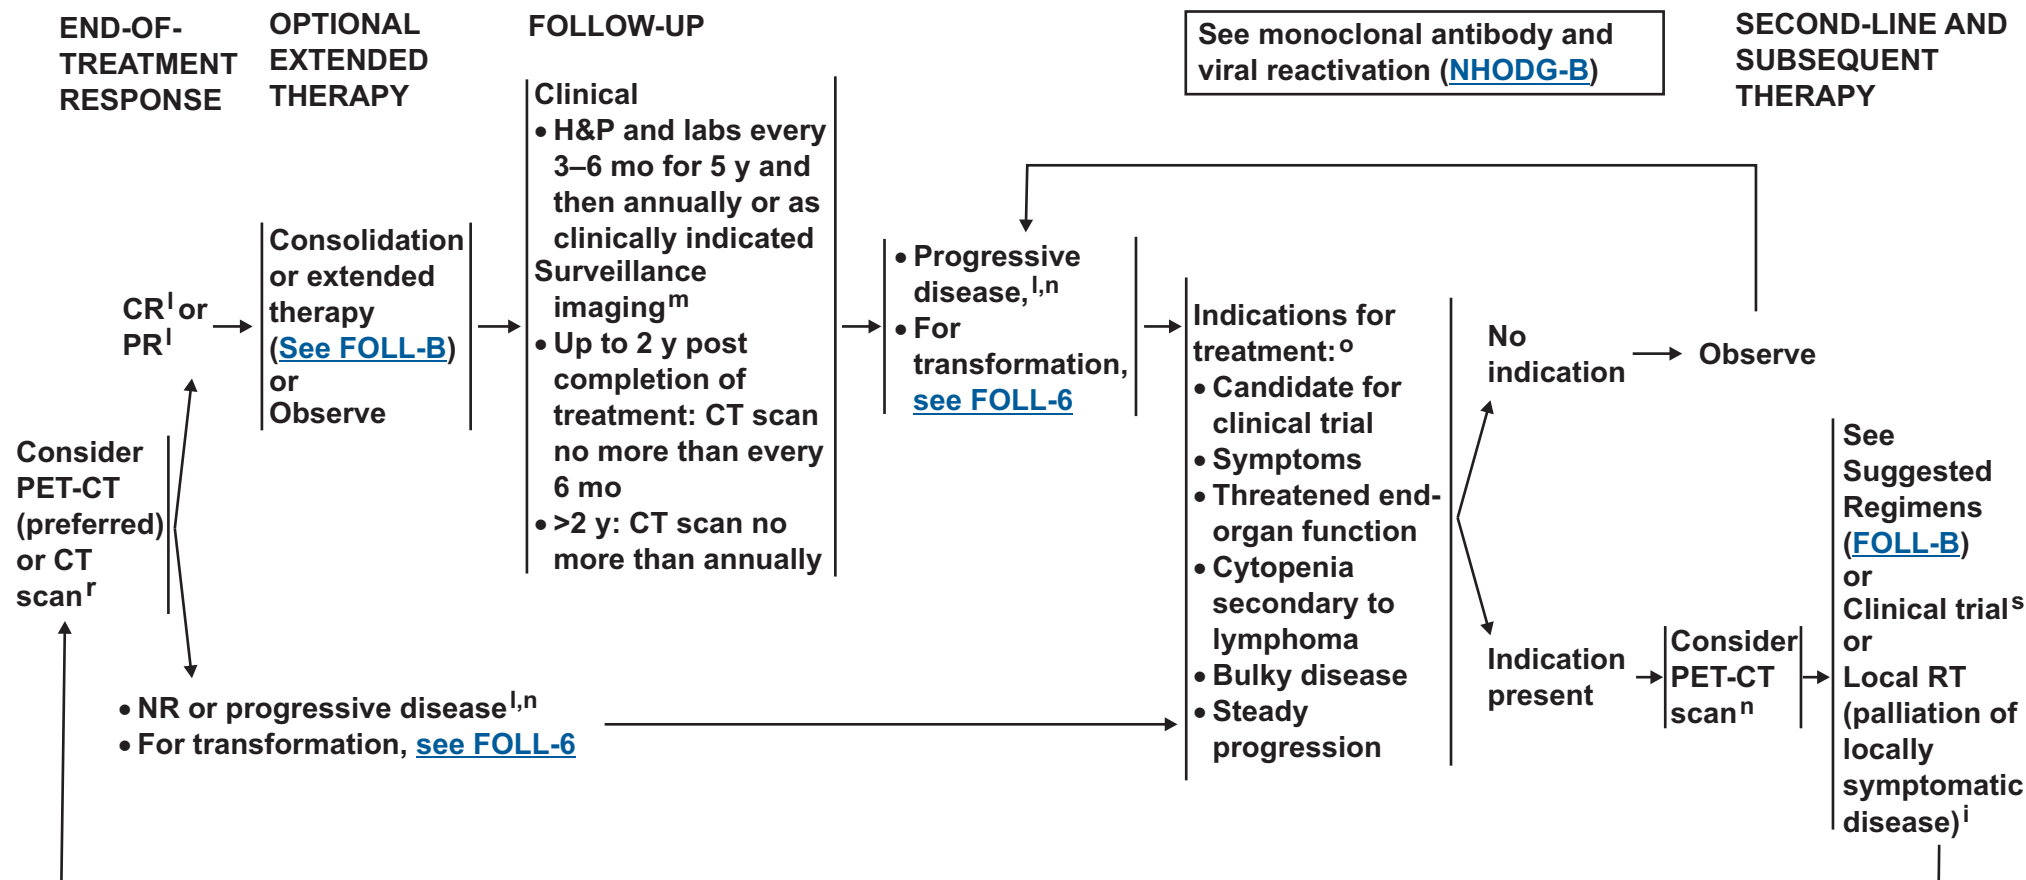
END-OF-TREATMENT RESPONSE

OPTIONAL EXTENDED THERAPY

FOLLOW-UP

See monoclonal antibody and viral reactivation (NHODG-B)

SECOND-LINE AND SUBSEQUENT THERAPY

Consider PET-CT (preferred) or CT scan$^r$

CR$^l$ or PR$^l$

Consolidation or extended therapy (See FOLL-B) or Observe

Clinical
• H&P and labs every 3–6 mo for 5 y and then annually or as clinically indicated
Surveillance imaging$^m$
• Up to 2 y post completion of treatment: CT scan no more than every 6 mo
• >2 y: CT scan no more than annually

• Progressive disease,$^{l,n}$
• For transformation, see FOLL-6

Indications for treatment:$^o$
• Candidate for clinical trial
• Symptoms
• Threatened end-organ function
• Cytopenia secondary to lymphoma
• Bulky disease
• Steady progression

No indication

Observe

Indication present

Consider PET-CT scan$^n$

See Suggested Regimens (FOLL-B) or Clinical trial$^s$ or Local RT (palliation of locally symptomatic disease)$^i$

• NR or progressive disease$^{l,n}$
• For transformation, see FOLL-6